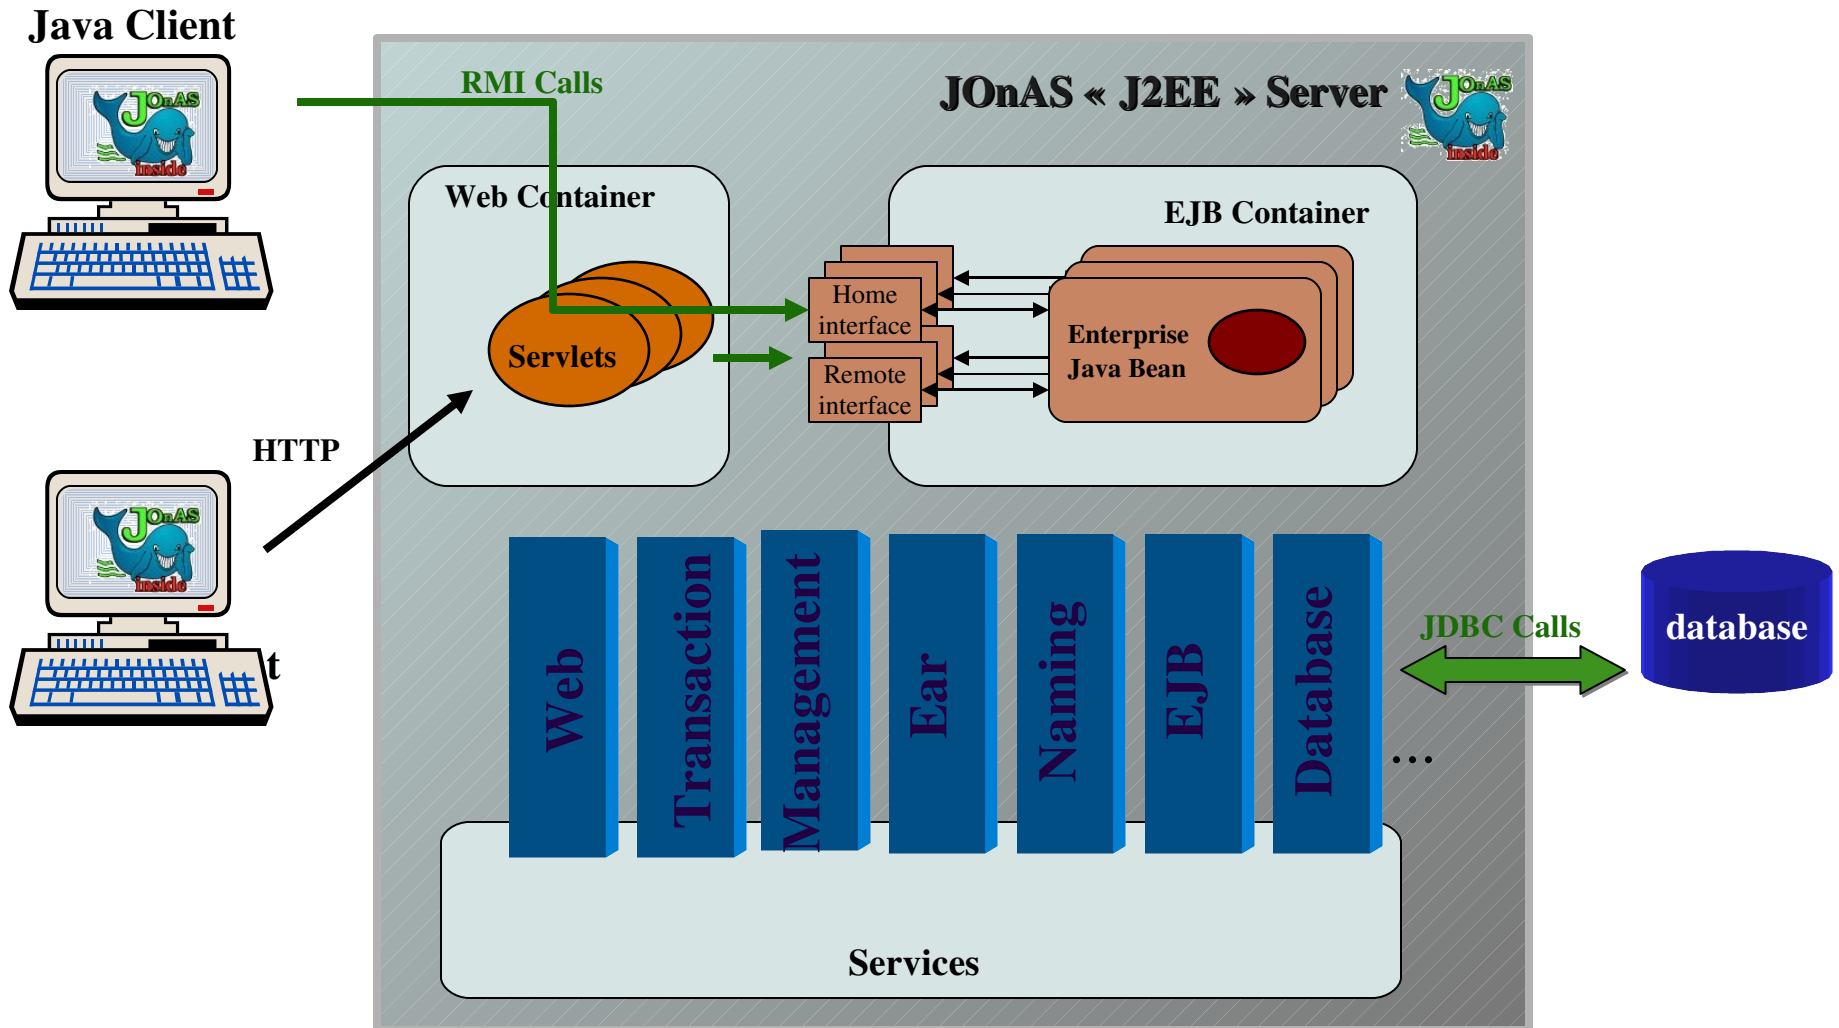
Java Client

JOnAS
inside

RMI Calls

JOnAS « J2EE » Server

JOnAS
inside

Web Container

Servlets

EJB Container

Home interface

Remote interface

Enterprise Java Bean

HTTP

JOnAS
inside

t

Web

Transaction

Management

Ear

Naming

EJB

Database

...

JDBC Calls

database

Services